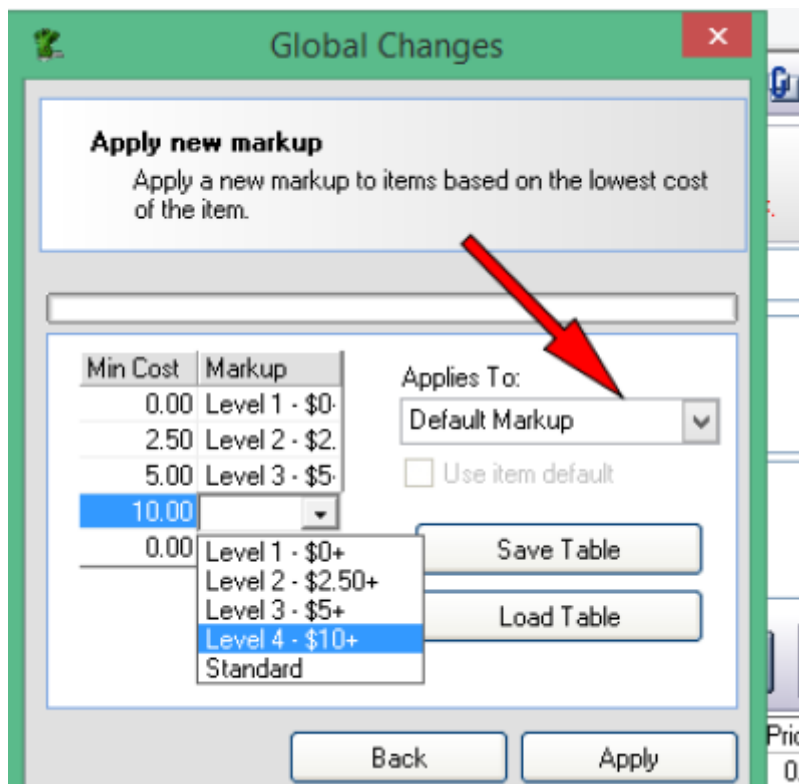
Global Changes

Apply new markup
Apply a new markup to items based on the lowest cost of the item.

| Min Cost | Markup |
|---|---|
| 0.00 | Level 1 - $0 |
| 2.50 | Level 2 - $2. |
| 5.00 | Level 3 - $5 |
| 10.00 | |
| 0.00 | |

Level 1 - $0+
Level 2 - $2.50+
Level 3 - $5+
Level 4 - $10+
Standard

Applies To:
Default Markup
Use item default

Save Table
Load Table

Back
Apply